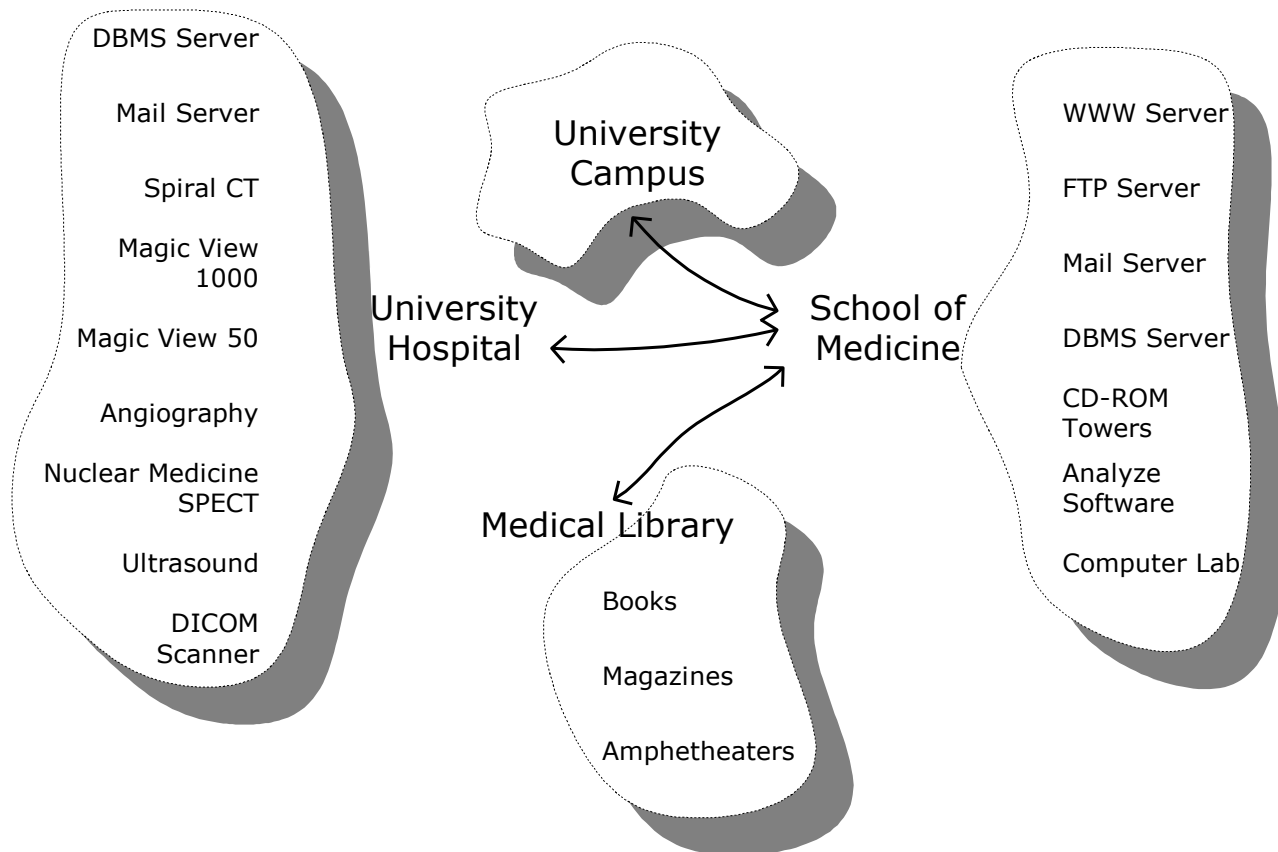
DBMS Server

Mail Server

Spiral CT

Magic View 1000

Magic View 50

Angiography

Nuclear Medicine SPECT

Ultrasound

DICOM Scanner

University Campus

University Hospital

School of Medicine

Medical Library

Books

Magazines

Amphetheaters

WWW Server

FTP Server

Mail Server

DBMS Server

CD-ROM Towers

Analyze Software

Computer Lab